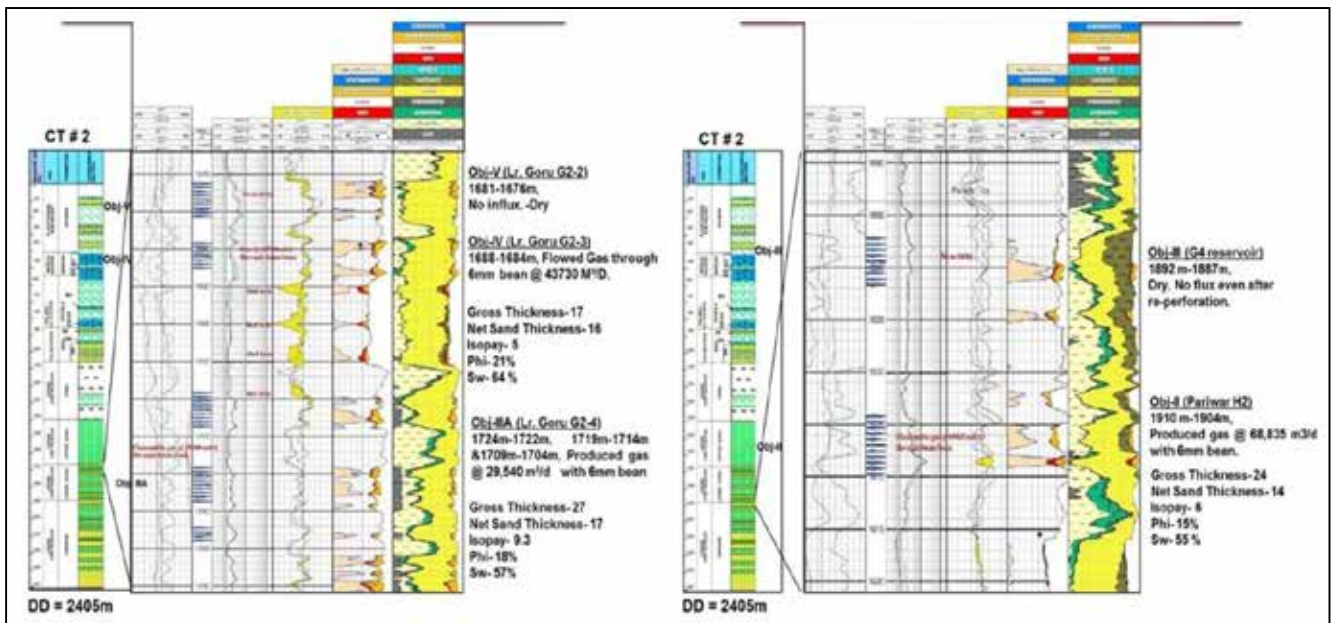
CT # 2

Obj-V

Obj-IV

Obj-IIIA

DD = 2405m

Obj-V (Lr. Goru G2-2)
1681-1676m,
No influx. -Dry

Obj-IV (Lr. Goru G2-3)
1688-1684m, Flowed Gas through 6mm bean @ 43730 M³D.

Gross Thickness-17
Net Sand Thickness-16
Isopay- 5
Phi-21%
Sw- 64 %

Obj-IIIA (Lr. Goru G2-4)
1724m-1722m, 1719m-1714m &1709m-1704m. Produced gas @ 29,540 m³/d with 6mm bean

Gross Thickness-27
Net Sand Thickness-17
Isopay- 9.3
Phi-18%
Sw- 57%

CT # 2

Obj-III

Obj-II

DD = 2405m

Obj-III (G4 reservoir)
1892 m-1887m,
Dry. No flux even after re-perforation.

Obj-II (Pariwar H2)
1910 m-1904m,
Produced gas @ 68,835 m3/d with 6mm bean.

Gross Thickness-24
Net Sand Thickness-14
Isopay- 6
Phi-15%
Sw-55 %